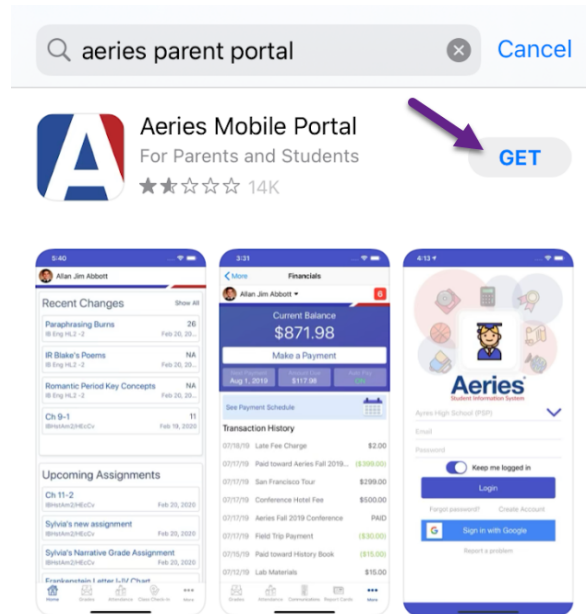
aeries parent portal

Cancel

A

Aeries Mobile Portal

For Parents and Students

14K

GET

5:40

Allan Jim Abbott

Recent Changes

Show All

Paraphrasing Burns

26

IB Eng HL2 -2

Feb 20, 20

IR Blake's Poems

NA

IB Eng HL2 -2

Feb 20, 20

Romantic Period Key Concepts

NA

IB Eng HL2 -2

Feb 20, 20

Ch 9-1

11

IBHstAm2/HEcCx

Feb 19, 2020

Upcoming Assignments

Ch 11-2

IBHstAm2/HEcCx

Feb 20, 2020

Sylvia's new assignment

IBHstAm2/HEcCx

Feb 20, 2020

Sylvia's Narrative Grade Assignment

IBHstAm2/HEcCx

Feb 20, 2020

Frankenstein Letter I-IV Chart

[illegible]

Home Grades Attendance Class Check-In More

3:31

More

Financials

Allan Jim Abbott

6

Current Balance

$871.98

Make a Payment

Aug 1, 2019 $117.98 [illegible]

See Payment Schedule

Transaction History

07/18/19 Late Fee Charge $2.00

07/17/19 Paid toward Aeries Fall 2019... ($399.00)

07/17/19 San Francisco Tour $299.00

07/17/19 Conference Hotel Fee $500.00

07/17/19 Aeries Fall 2019 Conference PAID

07/17/19 Field Trip Payment ($30.00)

07/17/19 Paid toward History Book ($15.00)

07/17/19 Lab Materials $15.00

Grades Attendance Communications Report Cards More

4:13

Aeries

Student Information System

Aeries High School (PSP)

Email

Password

Keep me logged in

Login

Forgot password?

Create Account

Sign in with Google

Report a problem